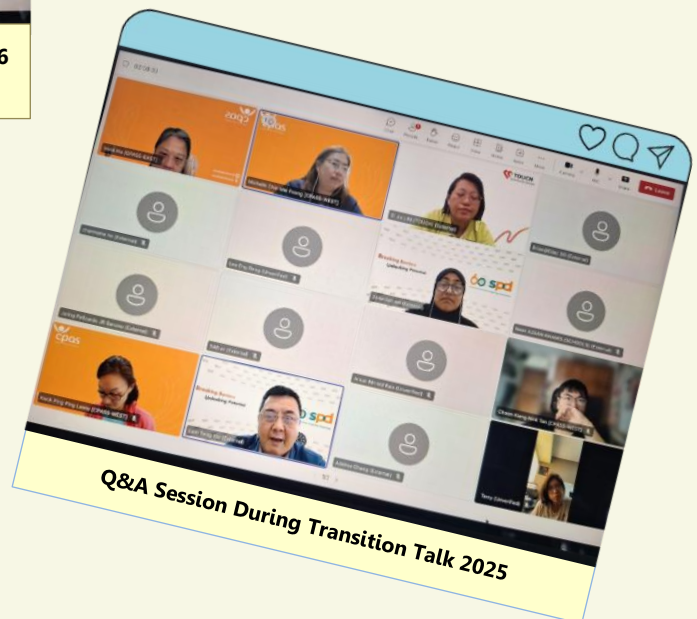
6

02:08:51

cpas

cpas

Michelle Chai Wei Kuang (CPASS WEST)

TOUCH

Leave

Breaking Barriers Unlocking Potential

SPD

cpas

Breaking Barriers Unlocking Potential

SPD

Q&A Session During Transition Talk 2025